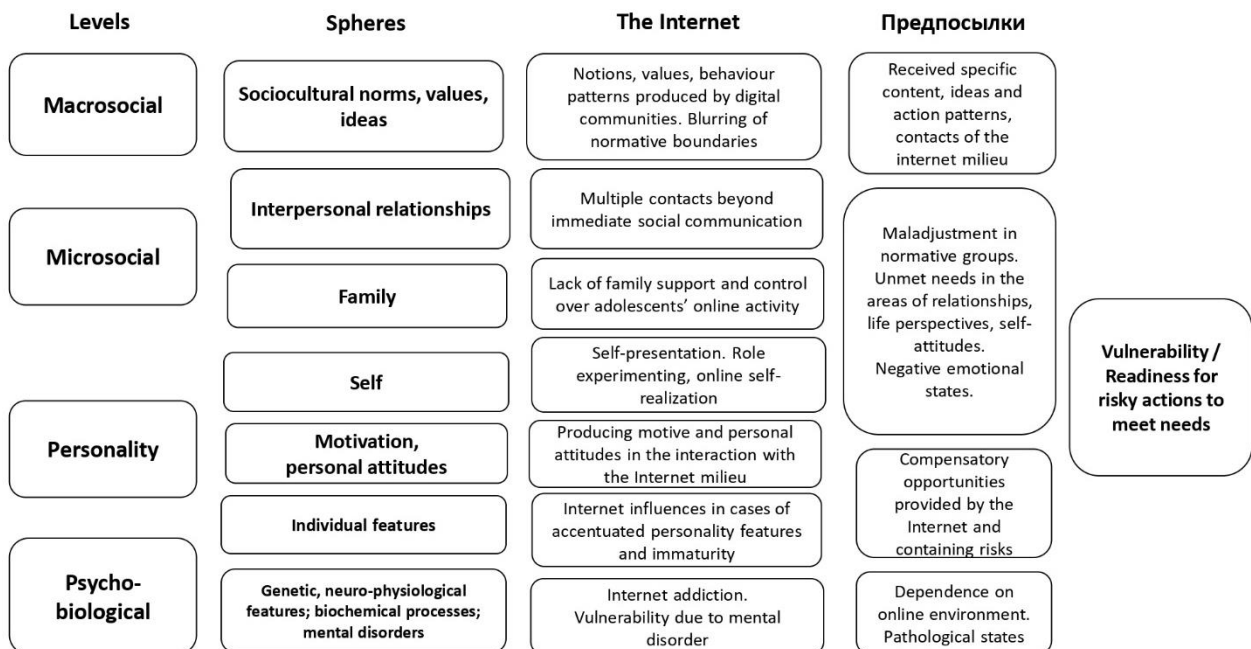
Levels

Spheres

The Internet

Предпосылки

Macrosocial

Sociocultural norms, values, ideas

Notions, values, behaviour patterns produced by digital communities. Blurring of normative boundaries

Received specific content, ideas and action patterns, contacts of the internet milieu

Interpersonal relationships

Multiple contacts beyond immediate social communication

Microsocial

Maladjustment in normative groups. Unmet needs in the areas of relationships, life perspectives, self-attitudes. Negative emotional states.

Family

Lack of family support and control over adolescents' online activity

Self

Self-presentation. Role experimenting, online self-realization

Vulnerability / Readiness for risky actions to meet needs

Personality

Motivation, personal attitudes

Producing motive and personal attitudes in the interaction with the Internet milieu

Compensatory opportunities provided by the Internet and containing risks

Individual features

Internet influences in cases of accentuated personality features and immaturity

Psycho-biological

Genetic, neuro-physiological features; biochemical processes; mental disorders

Internet addiction. Vulnerability due to mental disorder

Dependence on online environment. Pathological states